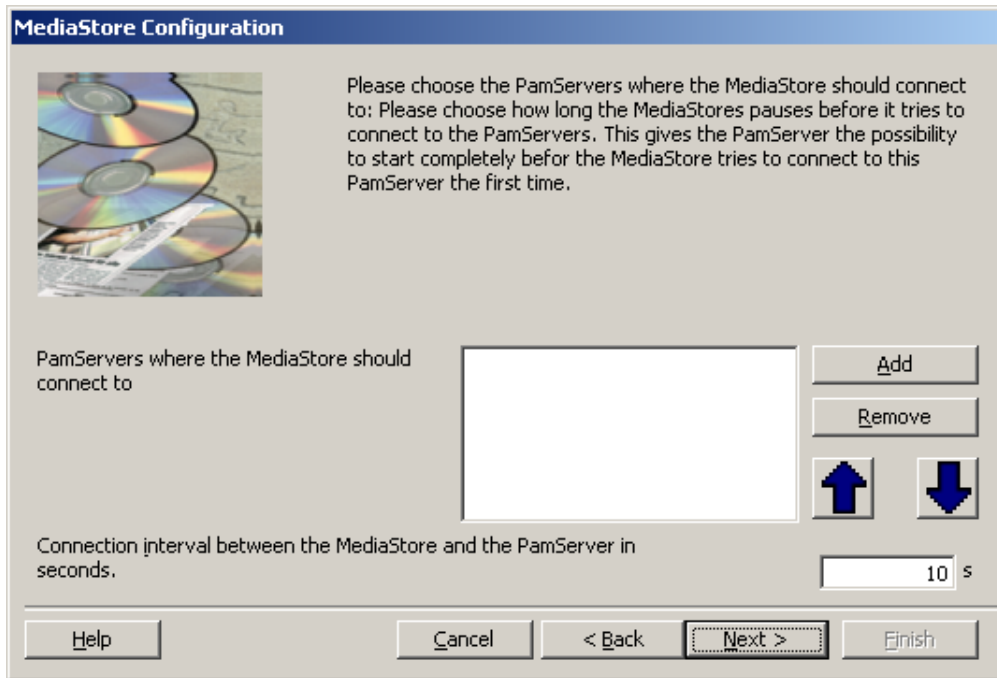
MediaStore Configuration

Please choose the PamServers where the MediaStore should connect to: Please choose how long the MediaStores pauses before it tries to connect to the PamServers. This gives the PamServer the possibility to start completely befor the MediaStore tries to connect to this PamServer the first time.

PamServers where the MediaStore should connect to

Add

Remove

Connection interval between the MediaStore and the PamServer in seconds.

10 s

Help

Cancel

< Back

Next >

Finish